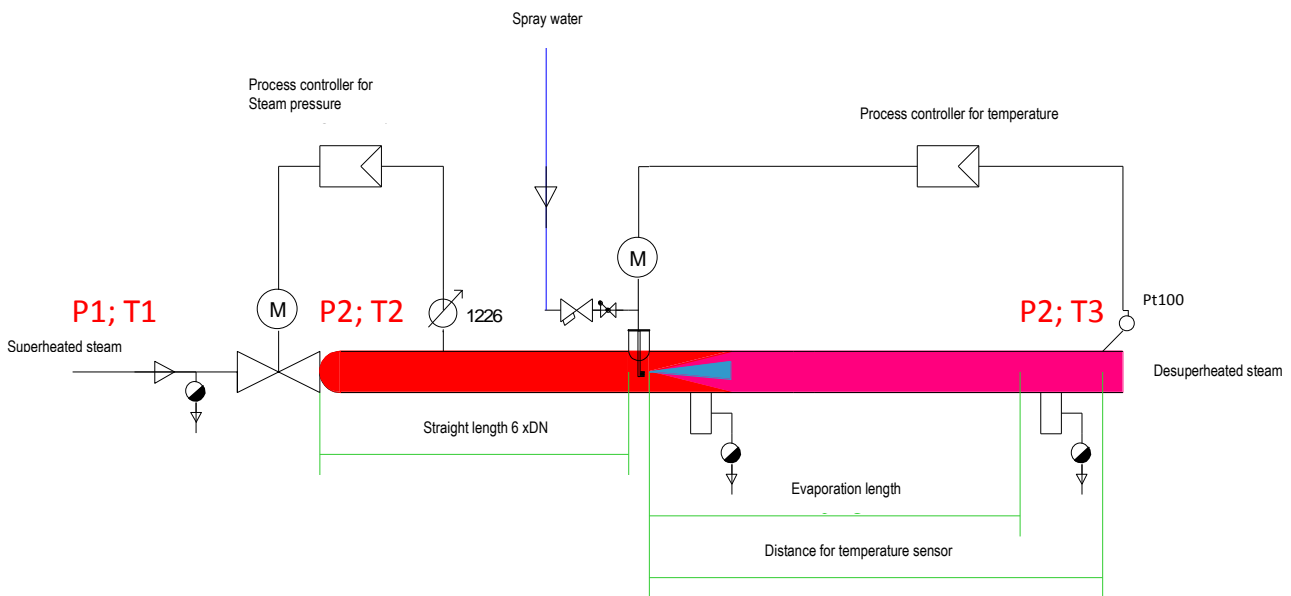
Spray water

Process controller for Steam pressure

Process controller for temperature

M

M

P1; T1

P2; T2

1226

Pt100

P2; T3

Superheated steam

Desuperheated steam

Straight length 6 xDN

Evaporation length

Distance for temperature sensor